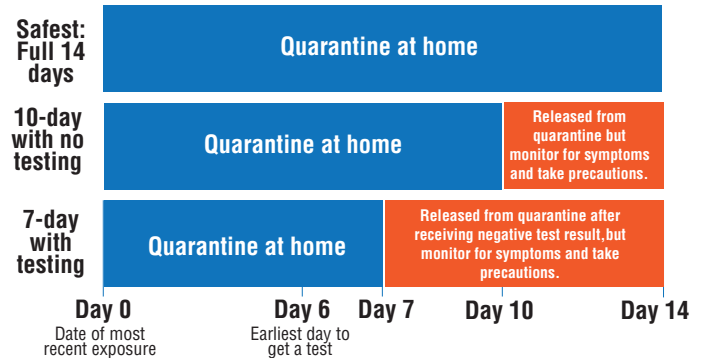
Safest: Full 14 days

Quarantine at home

10-day with no testing

Quarantine at home

Released from quarantine but monitor for symptoms and take precautions.

7-day with testing

Quarantine at home

Released from quarantine after receiving negative test result,but monitor for symptoms and take precautions.

Day 0

Date of most recent exposure

Day 6

Earliest day to get a test

Day 7

Day 10

Day 14